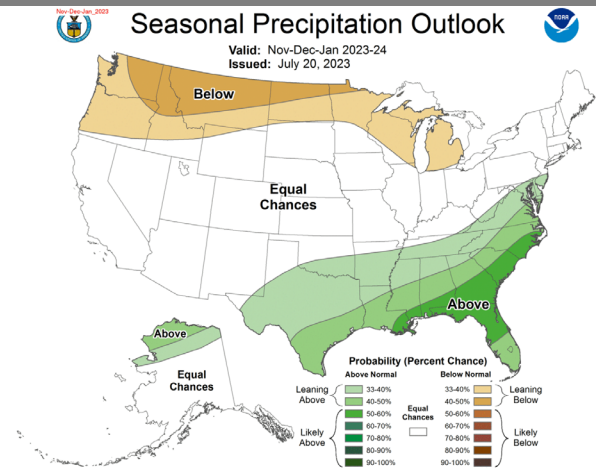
Nov-Dec-Jan_2023

Seasonal Precipitation Outlook

Valid: Nov-Dec-Jan 2023-24
Issued: July 20, 2023

NOAA

Below

Equal Chances

Above

Above

Equal Chances

Probability (Percent Chance)

| | Above Normal | Equal Chances | Below Normal | |
|---|---|---|---|---|
| Leaning Above | 33-40% | | 33-40% | Leaning Below |
| | 40-50% | | 40-50% | |
| Likely Above | 50-60% | | 50-60% | Likely Below |
| | 60-70% | | 60-70% | |
| | 70-80% | | 70-80% | |
| | 80-90% | | 80-90% | |
| | 90-100% | | 90-100% | |